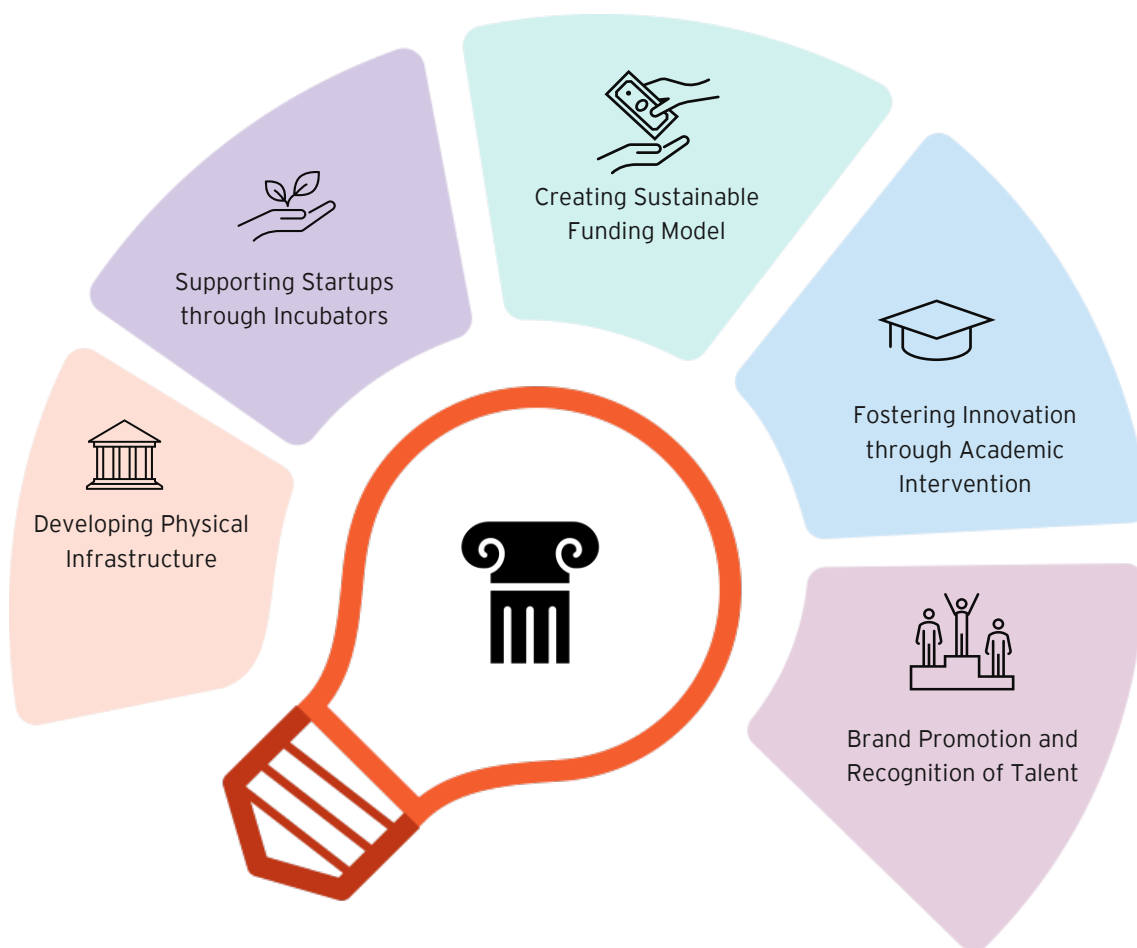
Developing Physical Infrastructure

Supporting Startups through Incubators

Creating Sustainable Funding Model

Fostering Innovation through Academic Intervention

Brand Promotion and Recognition of Talent